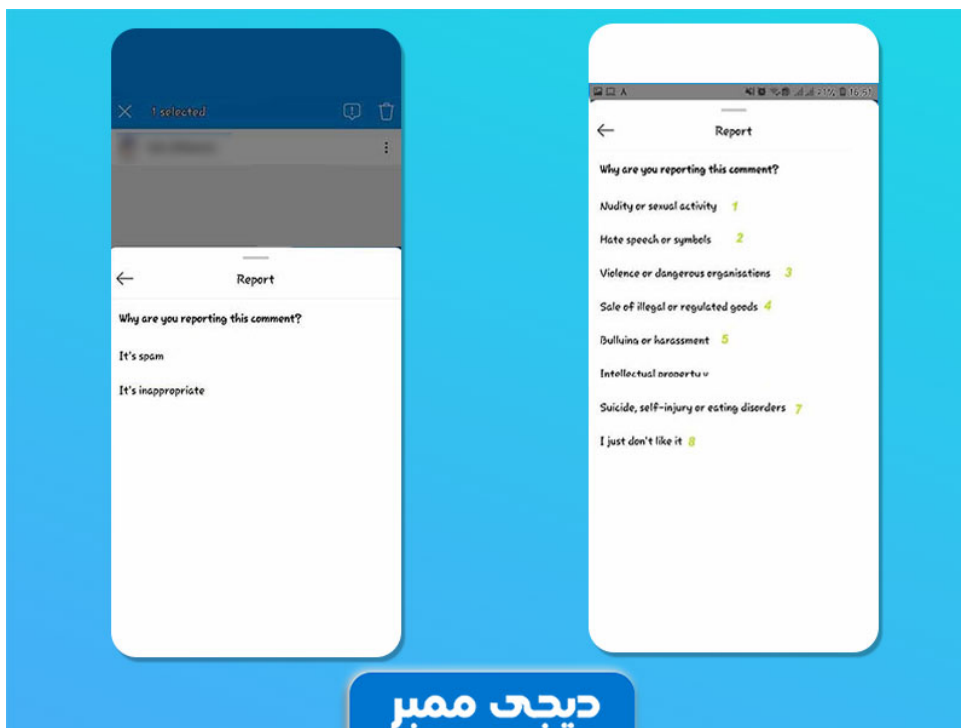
1 selected

Report

Why are you reporting this comment?

It's spam

It's inappropriate

21% 16:51

Report

Why are you reporting this comment?

Nudity or sexual activity 1

Hate speech or symbols 2

Violence or dangerous organisations 3

Sale of illegal or regulated goods 4

Bullying or harassment 5

Intellectual property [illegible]

Suicide, self-injury or eating disorders 7

I just don't like it 8

دیجی ممبر